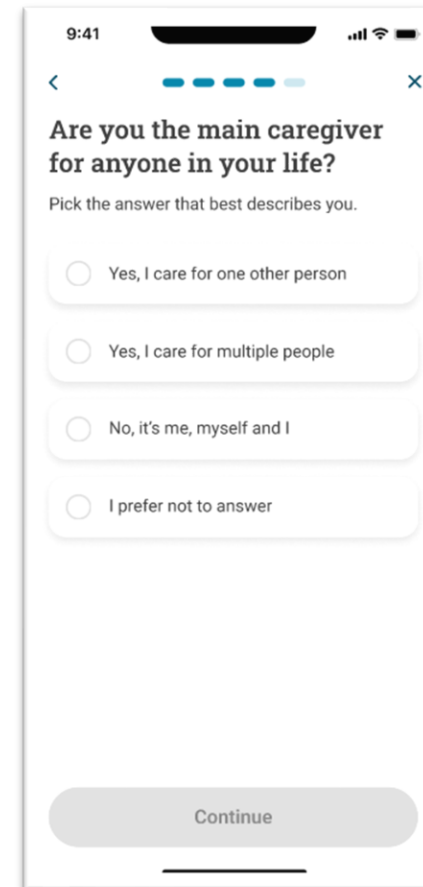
9:41

<

×

Are you the main caregiver for anyone in your life?

Pick the answer that best describes you.

Yes, I care for one other person

Yes, I care for multiple people

No, it's me, myself and I

I prefer not to answer

Continue